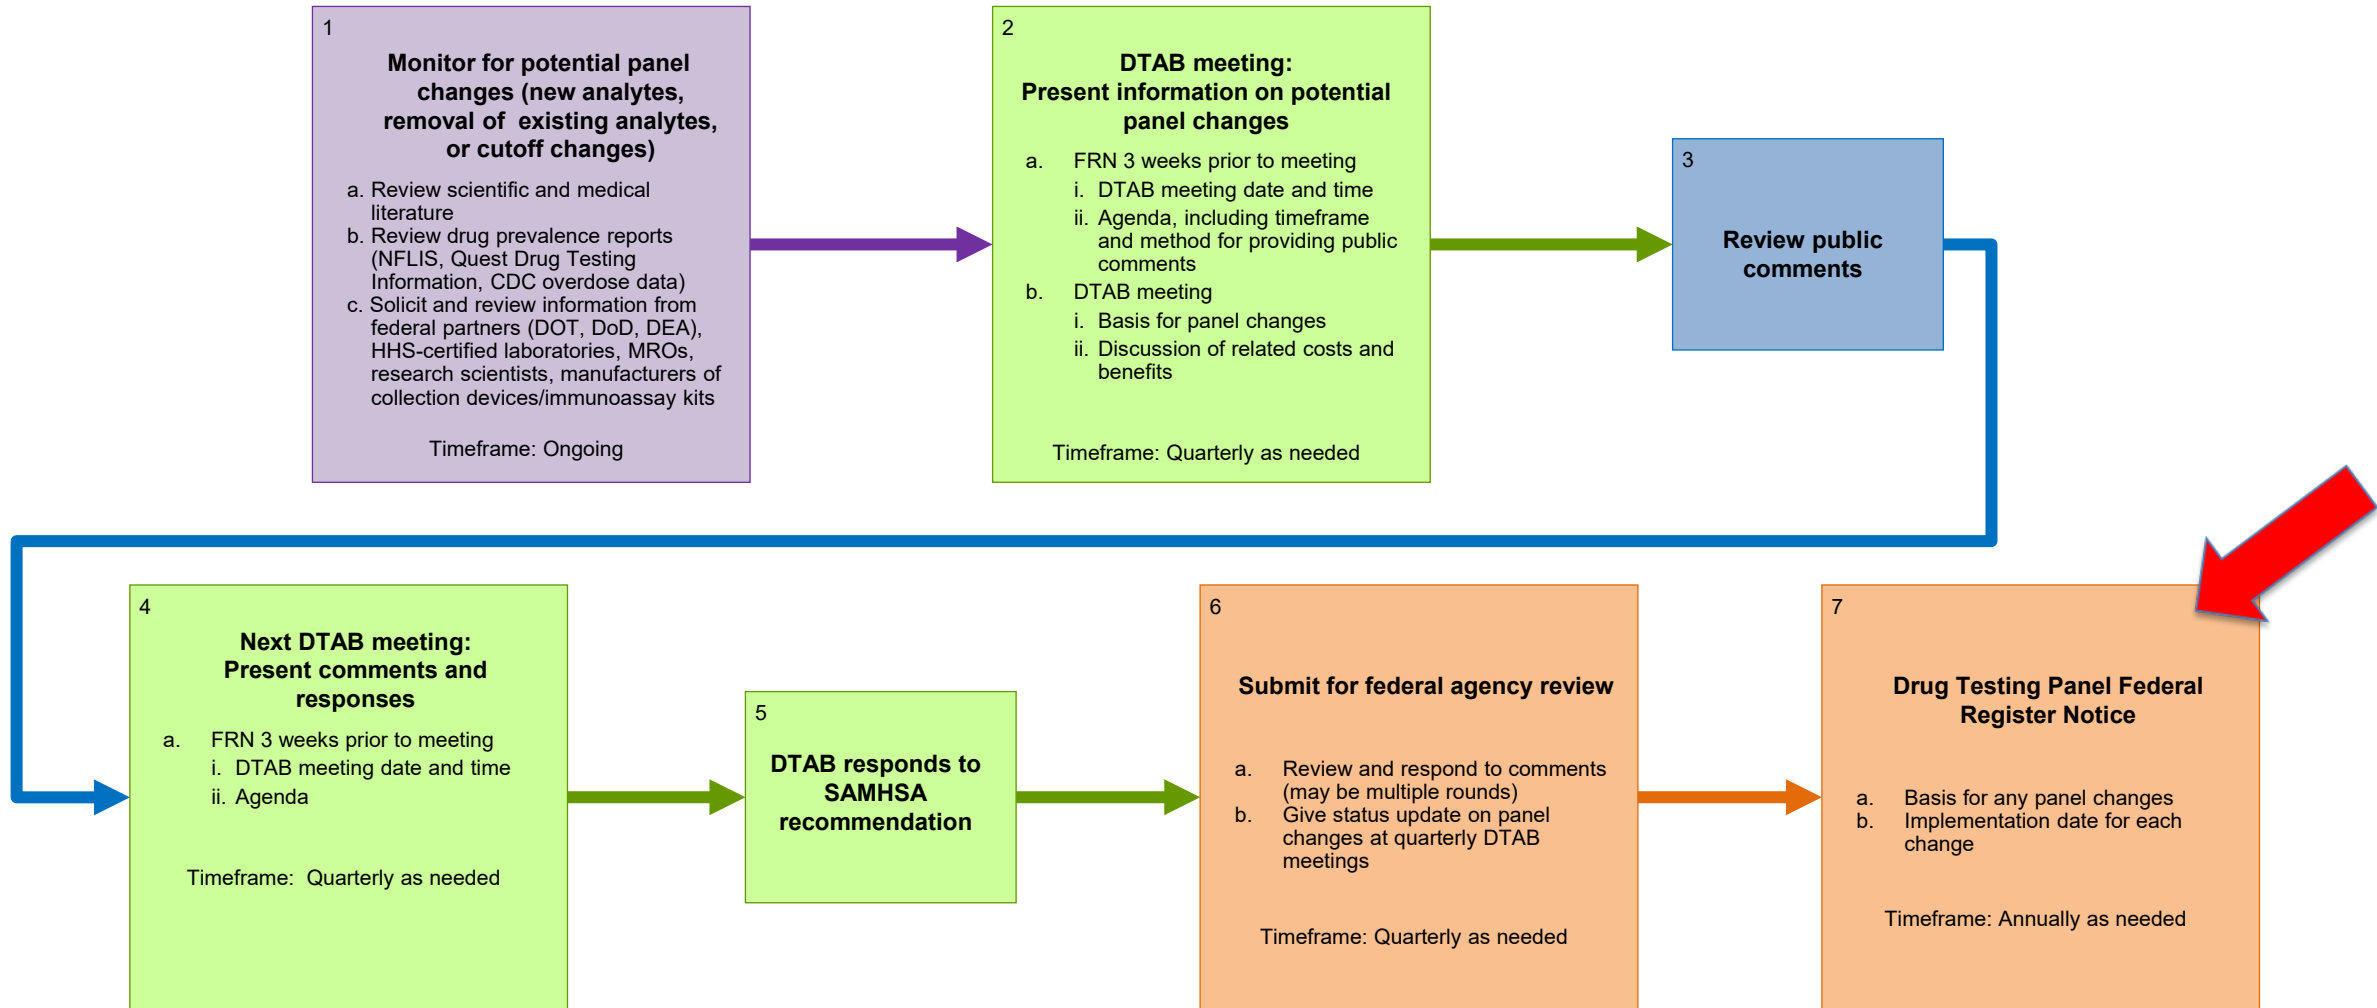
1

Monitor for potential panel changes (new analytes, removal of existing analytes, or cutoff changes)

a. Review scientific and medical literature
b. Review drug prevalence reports (NFLIS, Quest Drug Testing Information, CDC overdose data)
c. Solicit and review information from federal partners (DOT, DoD, DEA), HHS-certified laboratories, MROs, research scientists, manufacturers of collection devices/immunoassay kits

Timeframe: Ongoing

2

DTAB meeting: Present information on potential panel changes

a. FRN 3 weeks prior to meeting
i. DTAB meeting date and time
ii. Agenda, including timeframe and method for providing public comments
b. DTAB meeting
i. Basis for panel changes
ii. Discussion of related costs and benefits

Timeframe: Quarterly as needed

3

Review public comments

4

Next DTAB meeting: Present comments and responses

a. FRN 3 weeks prior to meeting
i. DTAB meeting date and time
ii. Agenda

Timeframe: Quarterly as needed

5

DTAB responds to SAMHSA recommendation

6

Submit for federal agency review

a. Review and respond to comments (may be multiple rounds)
b. Give status update on panel changes at quarterly DTAB meetings

Timeframe: Quarterly as needed

7

Drug Testing Panel Federal Register Notice

a. Basis for any panel changes
b. Implementation date for each change

Timeframe: Annually as needed